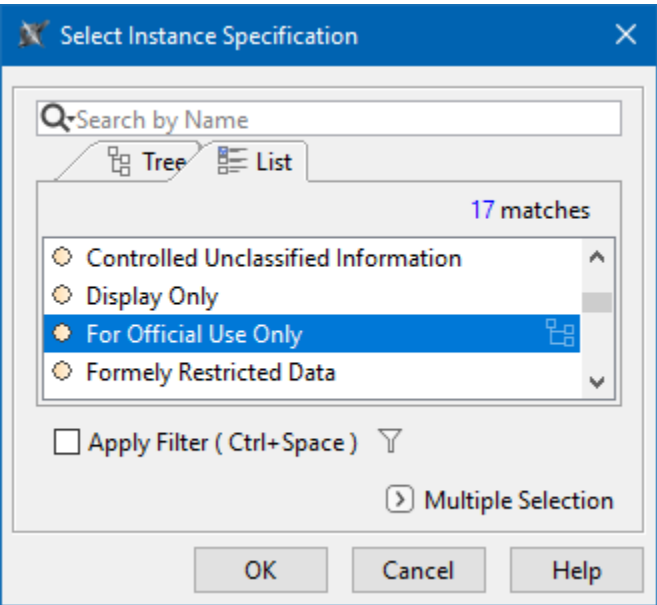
Select Instance Specification

Search by Name

Tree

List

17 matches

Controlled Unclassified Information

Display Only

For Official Use Only

Formely Restricted Data

Apply Filter ( Ctrl+Space )

Multiple Selection

OK

Cancel

Help